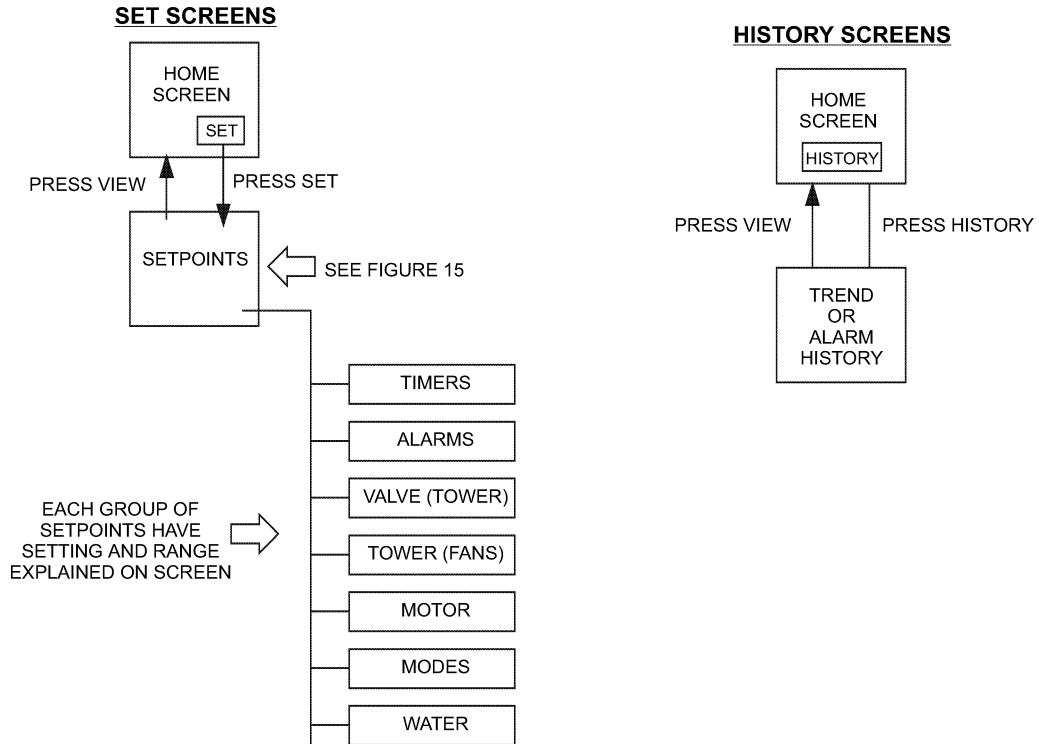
SET SCREENS

HOME SCREEN

SET

PRESS VIEW

PRESS SET

SETPOINTS

SEE FIGURE 15

TIMERS

ALARMS

EACH GROUP OF SETPOINTS HAVE SETTING AND RANGE EXPLAINED ON SCREEN

VALVE (TOWER)

TOWER (FANS)

MOTOR

MODES

WATER

HISTORY SCREENS

HOME SCREEN

HISTORY

PRESS VIEW

PRESS HISTORY

TREND OR ALARM HISTORY